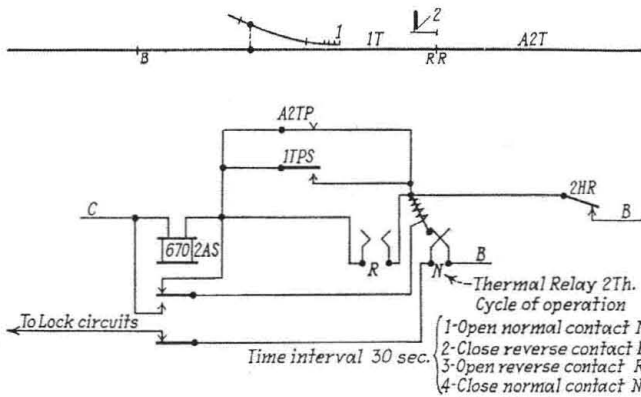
1
1T
2
RR
A2T
B
A2TP
1TPS
2HR
C
B
670 2AS
R
B
N
Thermal Relay 2Th.
Cycle of operation
To Lock circuits
Time interval 30 sec.
1-Open normal contact N
2-Close reverse contact R
3-Open reverse contact R
4-Close normal contact N